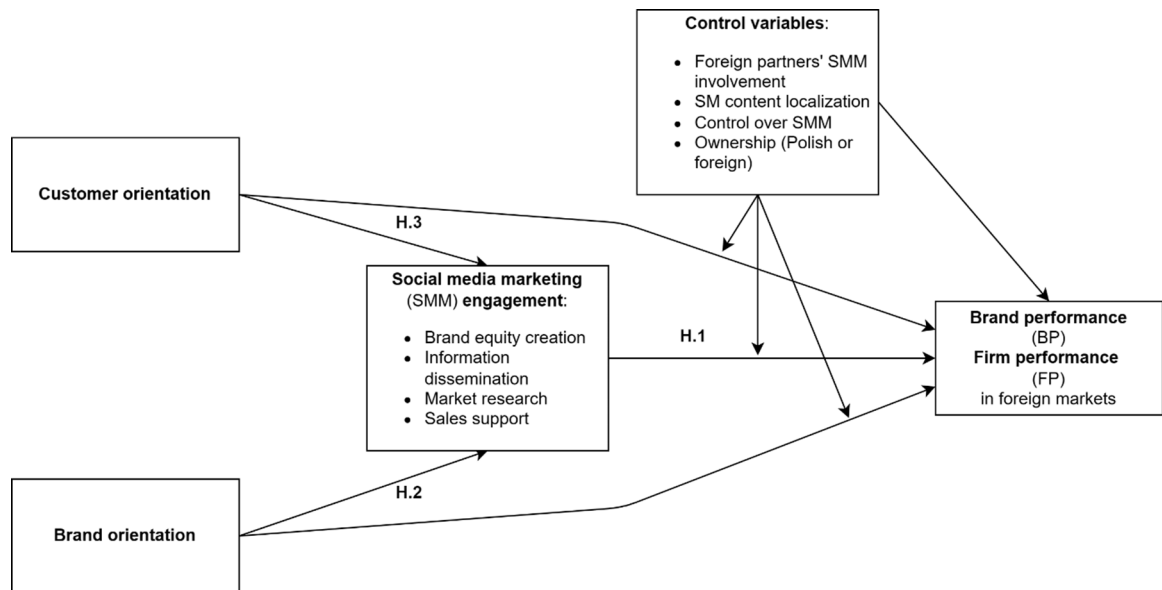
Control variables:

- Foreign partners' SMM involvement
- SM content localization
- Control over SMM
- Ownership (Polish or foreign)

Customer orientation

H.3

Social media marketing (SMM) engagement:

- Brand equity creation
- Information dissemination
- Market research
- Sales support

H.1

Brand performance (BP)
Firm performance (FP)
in foreign markets

H.2

Brand orientation